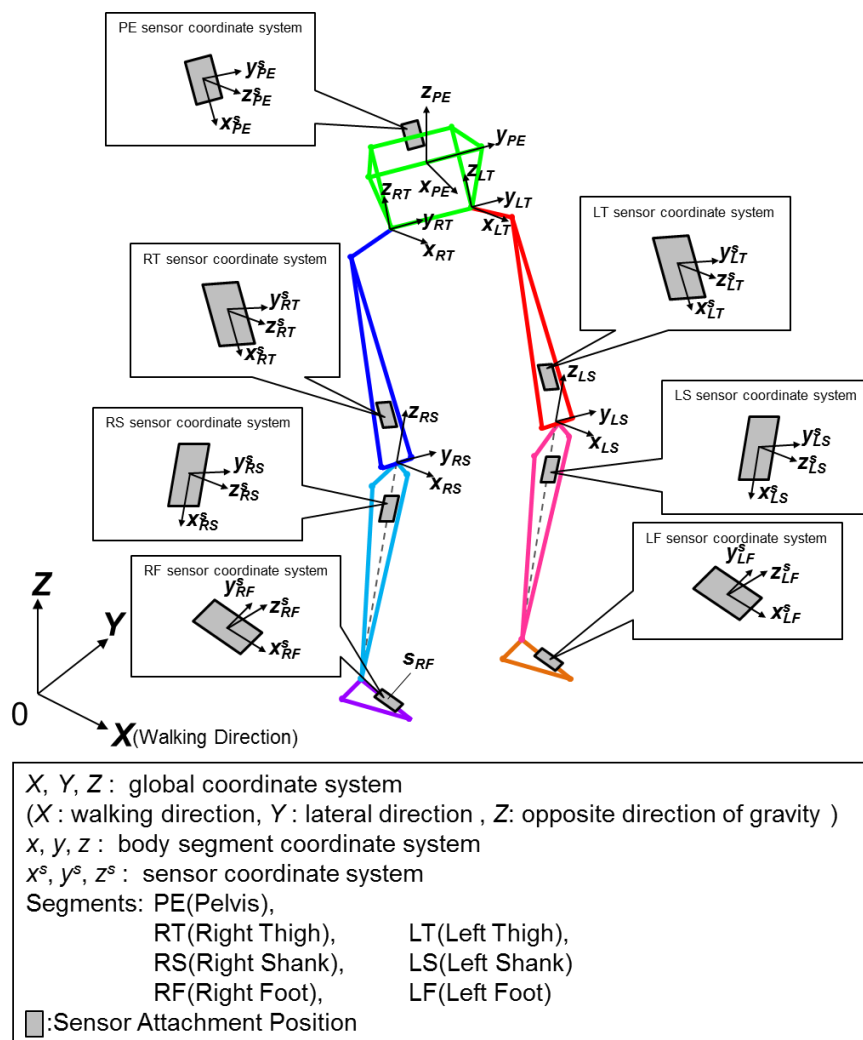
PE sensor coordinate system

$y^s_{PE}$
$z^s_{PE}$
$x^s_{PE}$

$z_{PE}$
$y_{PE}$
$z_{RT}$
$x_{PE}$
$z_{LT}$
$y_{LT}$
$y_{RT}$
$x_{LT}$
$x_{RT}$

LT sensor coordinate system

$y^s_{LT}$
$z^s_{LT}$
$x^s_{LT}$

RT sensor coordinate system

$y^s_{RT}$
$z^s_{RT}$
$x^s_{RT}$

$z_{LS}$

LS sensor coordinate system

$y_{LS}$
$x_{LS}$

$y^s_{LS}$
$z^s_{LS}$
$x^s_{LS}$

$z_{RS}$

RS sensor coordinate system

$y^s_{RS}$
$z^s_{RS}$
$x^s_{RS}$

$y_{RS}$
$x_{RS}$

LF sensor coordinate system

$y^s_{LF}$
$z^s_{LF}$
$x^s_{LF}$

RF sensor coordinate system

$y^s_{RF}$
$z^s_{RF}$
$x^s_{RF}$

$s_{RF}$

Z
Y
0
X(Walking Direction)

X, Y, Z : global coordinate system
(X : walking direction, Y : lateral direction , Z: opposite direction of gravity )
x, y, z : body segment coordinate system
$x^s$, $y^s$, $z^s$ : sensor coordinate system
Segments: PE(Pelvis),
RT(Right Thigh), LT(Left Thigh),
RS(Right Shank), LS(Left Shank)
RF(Right Foot), LF(Left Foot)
:Sensor Attachment Position